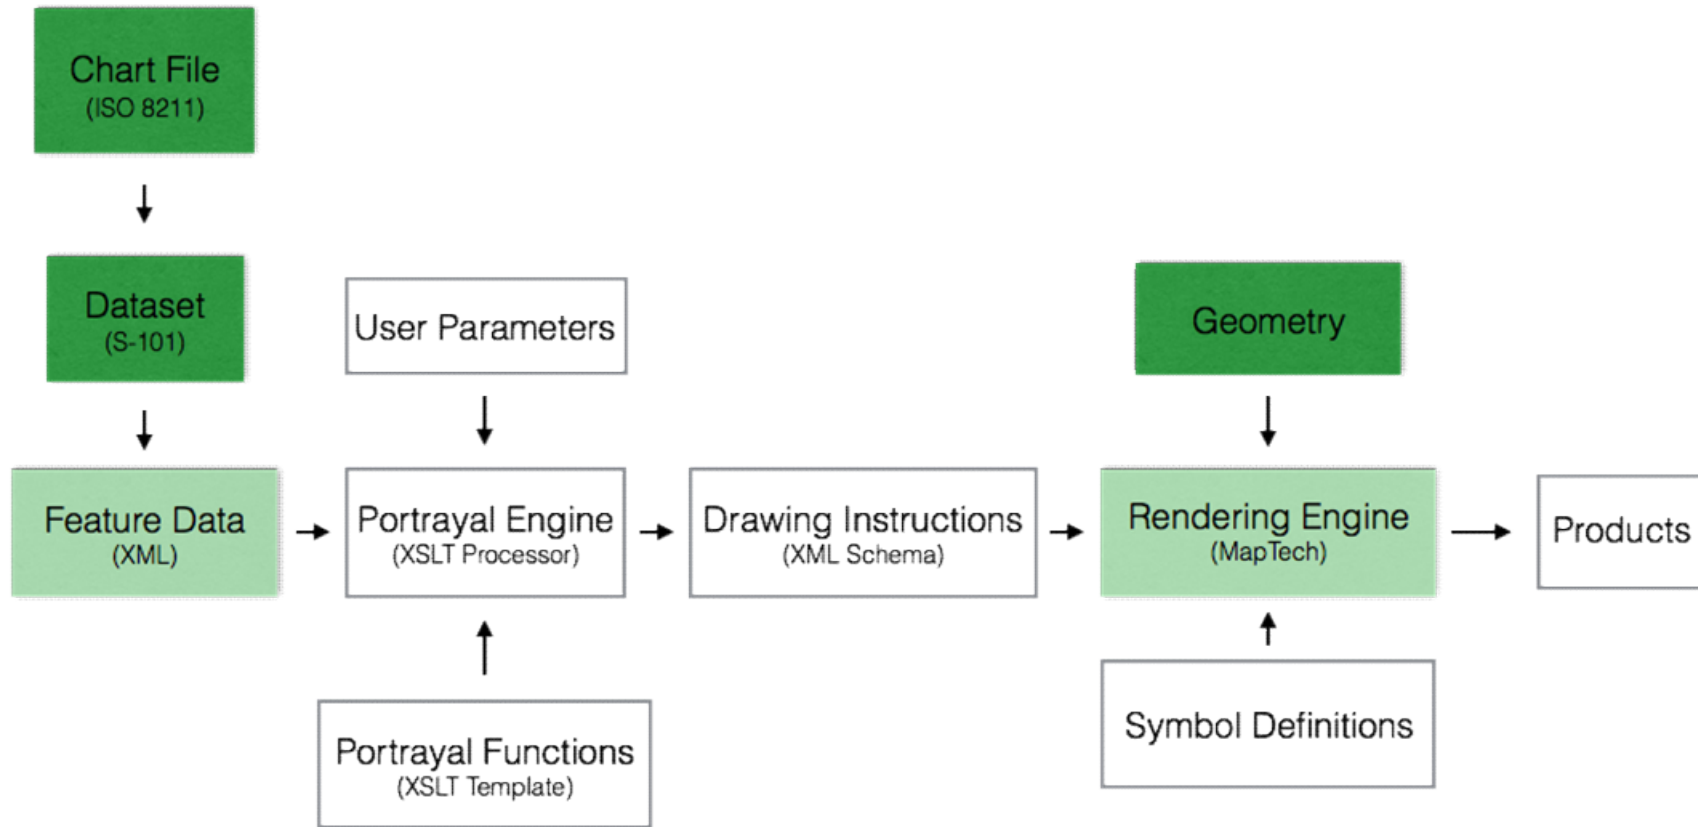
Chart File
(ISO 8211)

Dataset
(S-101)

User Parameters

Geometry

Feature Data
(XML)

Portrayal Engine
(XSLT Processor)

Drawing Instructions
(XML Schema)

Rendering Engine
(MapTech)

Products

Portrayal Functions
(XSLT Template)

Symbol Definitions